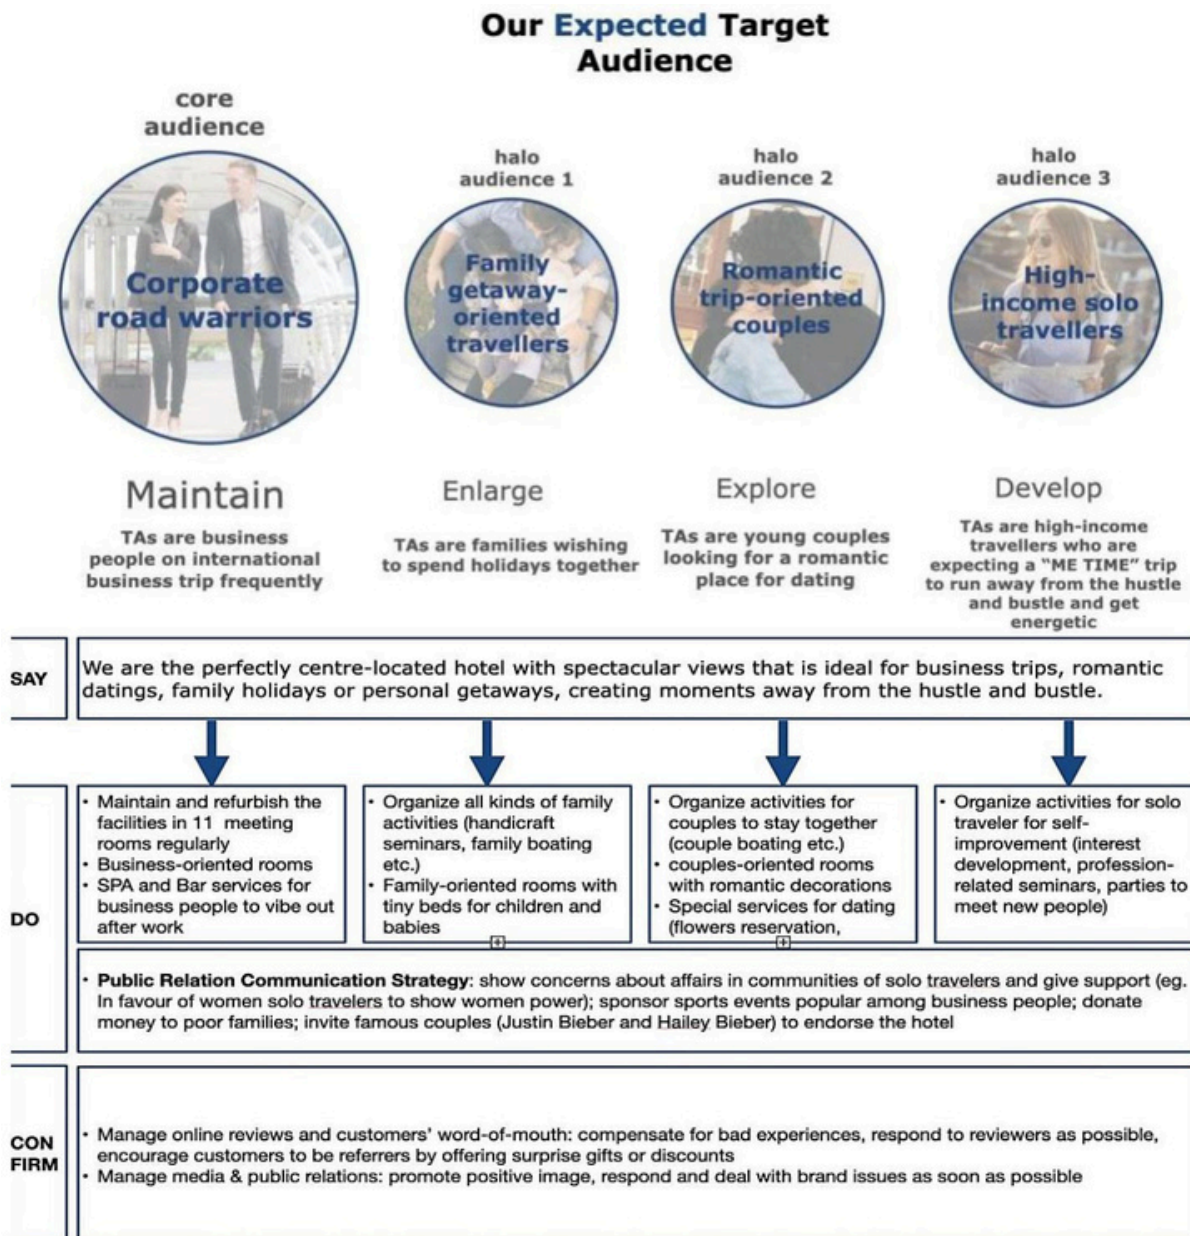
Our Expected Target Audience

core audience

Corporate road warriors

halo audience 1

Family getaway-oriented travellers

halo audience 2

Romantic trip-oriented couples

halo audience 3

High-income solo travellers

Maintain

TAs are business people on international business trip frequently

Enlarge

TAs are families wishing to spend holidays together

Explore

TAs are young couples looking for a romantic place for dating

Develop

TAs are high-income travellers who are expecting a "ME TIME" trip to run away from the hustle and bustle and get energetic

SAY

We are the perfectly centre-located hotel with spectacular views that is ideal for business trips, romantic datings, family holidays or personal getaways, creating moments away from the hustle and bustle.

DO

• Maintain and refurbish the facilities in 11 meeting rooms regularly
• Business-oriented rooms
• SPA and Bar services for business people to vibe out after work

• Organize all kinds of family activities (handicraft seminars, family boating etc.)
• Family-oriented rooms with tiny beds for children and babies

• Organize activities for couples to stay together (couple boating etc.)
• couples-oriented rooms with romantic decorations
• Special services for dating (flowers reservation,

• Organize activities for solo traveler for self-improvement (interest development, profession-related seminars, parties to meet new people)

• Public Relation Communication Strategy: show concerns about affairs in communities of solo travelers and give support (eg. In favour of women solo travelers to show women power); sponsor sports events popular among business people; donate money to poor families; invite famous couples (Justin Bieber and Hailey Bieber) to endorse the hotel

CON FIRM

• Manage online reviews and customers' word-of-mouth: compensate for bad experiences, respond to reviewers as possible, encourage customers to be referrers by offering surprise gifts or discounts
• Manage media & public relations: promote positive image, respond and deal with brand issues as soon as possible